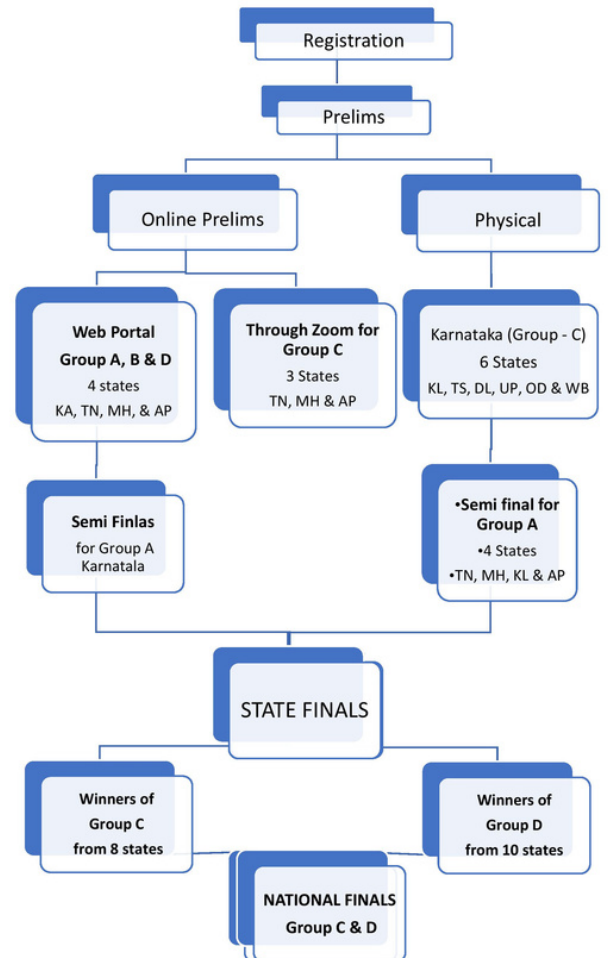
Registration

Prelims

Online Prelims

Physical

Web Portal
Group A, B & D
4 states
KA, TN, MH, & AP

Through Zoom for Group C
3 States
TN, MH & AP

Karnataka (Group - C)
6 States
KL, TS, DL, UP, OD & WB

Semi Finlas
for Group A
Karnatala

•Semi final for Group A
•4 States
•TN, MH, KL & AP

STATE FINALS

Winners of Group C from 8 states

Winners of Group D from 10 states

NATIONAL FINALS
Group C & D